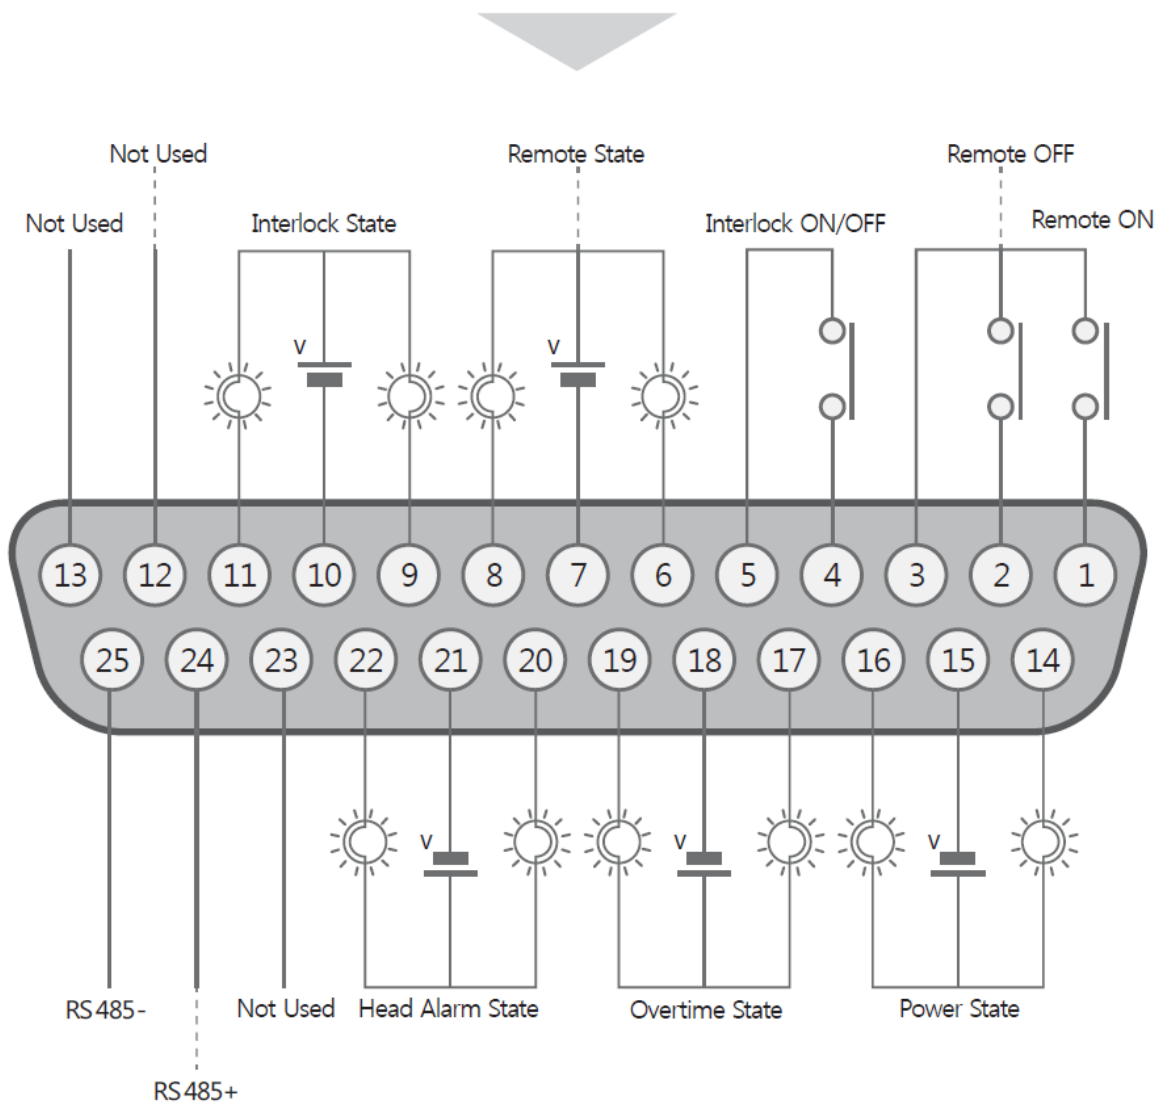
Not Used

Remote State

Remote OFF

Not Used

Interlock State

Interlock ON/OFF

Remote ON

V

V

13 12 11 10 9 8 7 6 5 4 3 2 1

25 24 23 22 21 20 19 18 17 16 15 14

V

V

V

RS485-

Not Used

Head Alarm State

Overtime State

Power State

RS485+